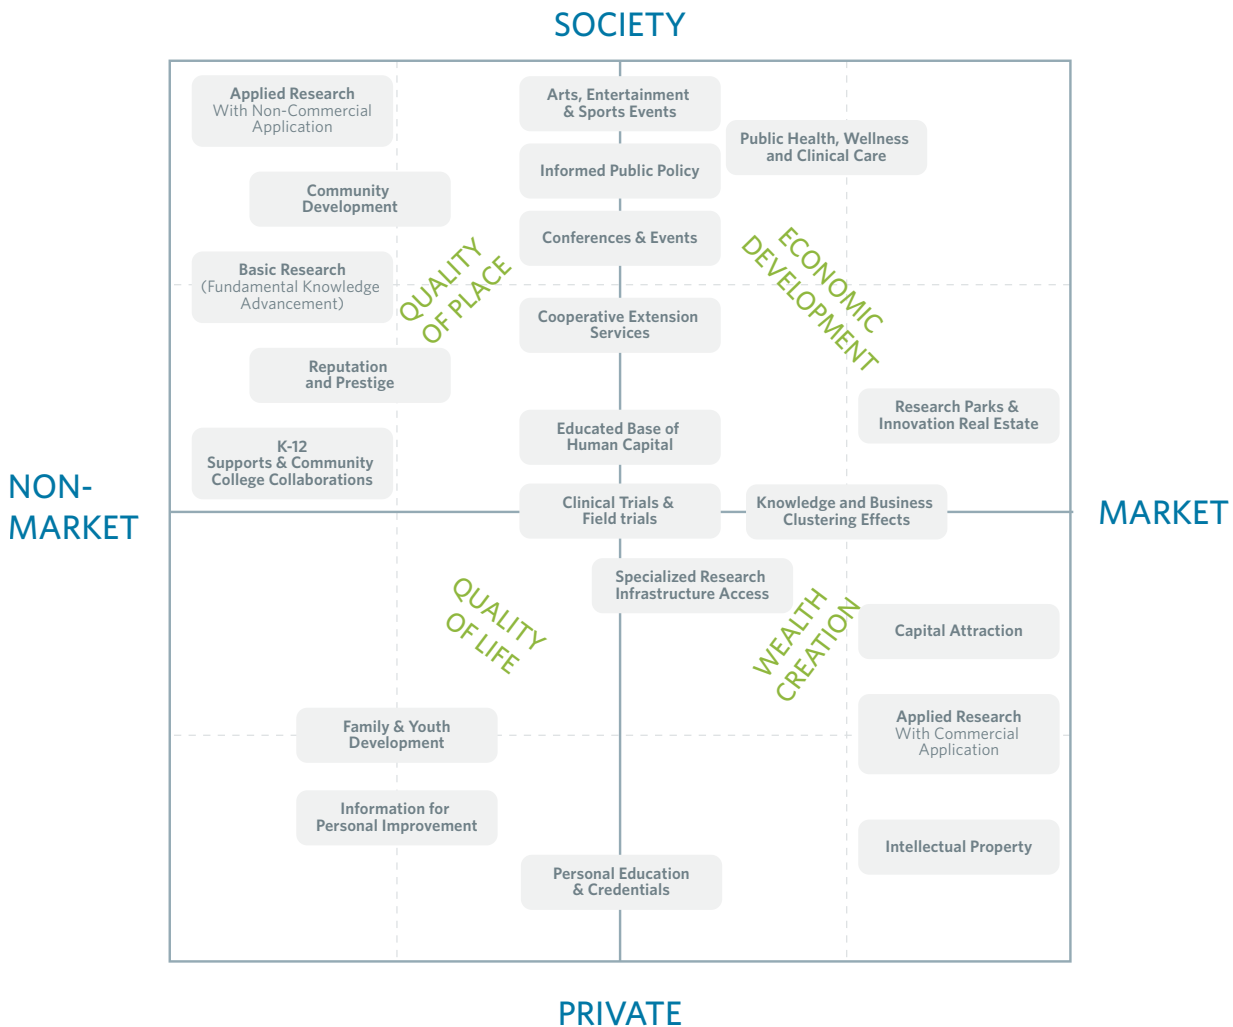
SOCIETY

NON-MARKET

MARKET

PRIVATE

Applied Research With Non-Commercial Application

Arts, Entertainment & Sports Events

Public Health, Wellness and Clinical Care

Informed Public Policy

Community Development

Conferences & Events

QUALITY OF PLACE

ECONOMIC DEVELOPMENT

Basic Research (Fundamental Knowledge Advancement)

Cooperative Extension Services

Reputation and Prestige

Research Parks & Innovation Real Estate

Educated Base of Human Capital

K-12 Supports & Community College Collaborations

Clinical Trials & Field trials

Knowledge and Business Clustering Effects

Specialized Research Infrastructure Access

QUALITY OF LIFE

WEALTH CREATION

Capital Attraction

Family & Youth Development

Applied Research With Commercial Application

Information for Personal Improvement

Intellectual Property

Personal Education & Credentials